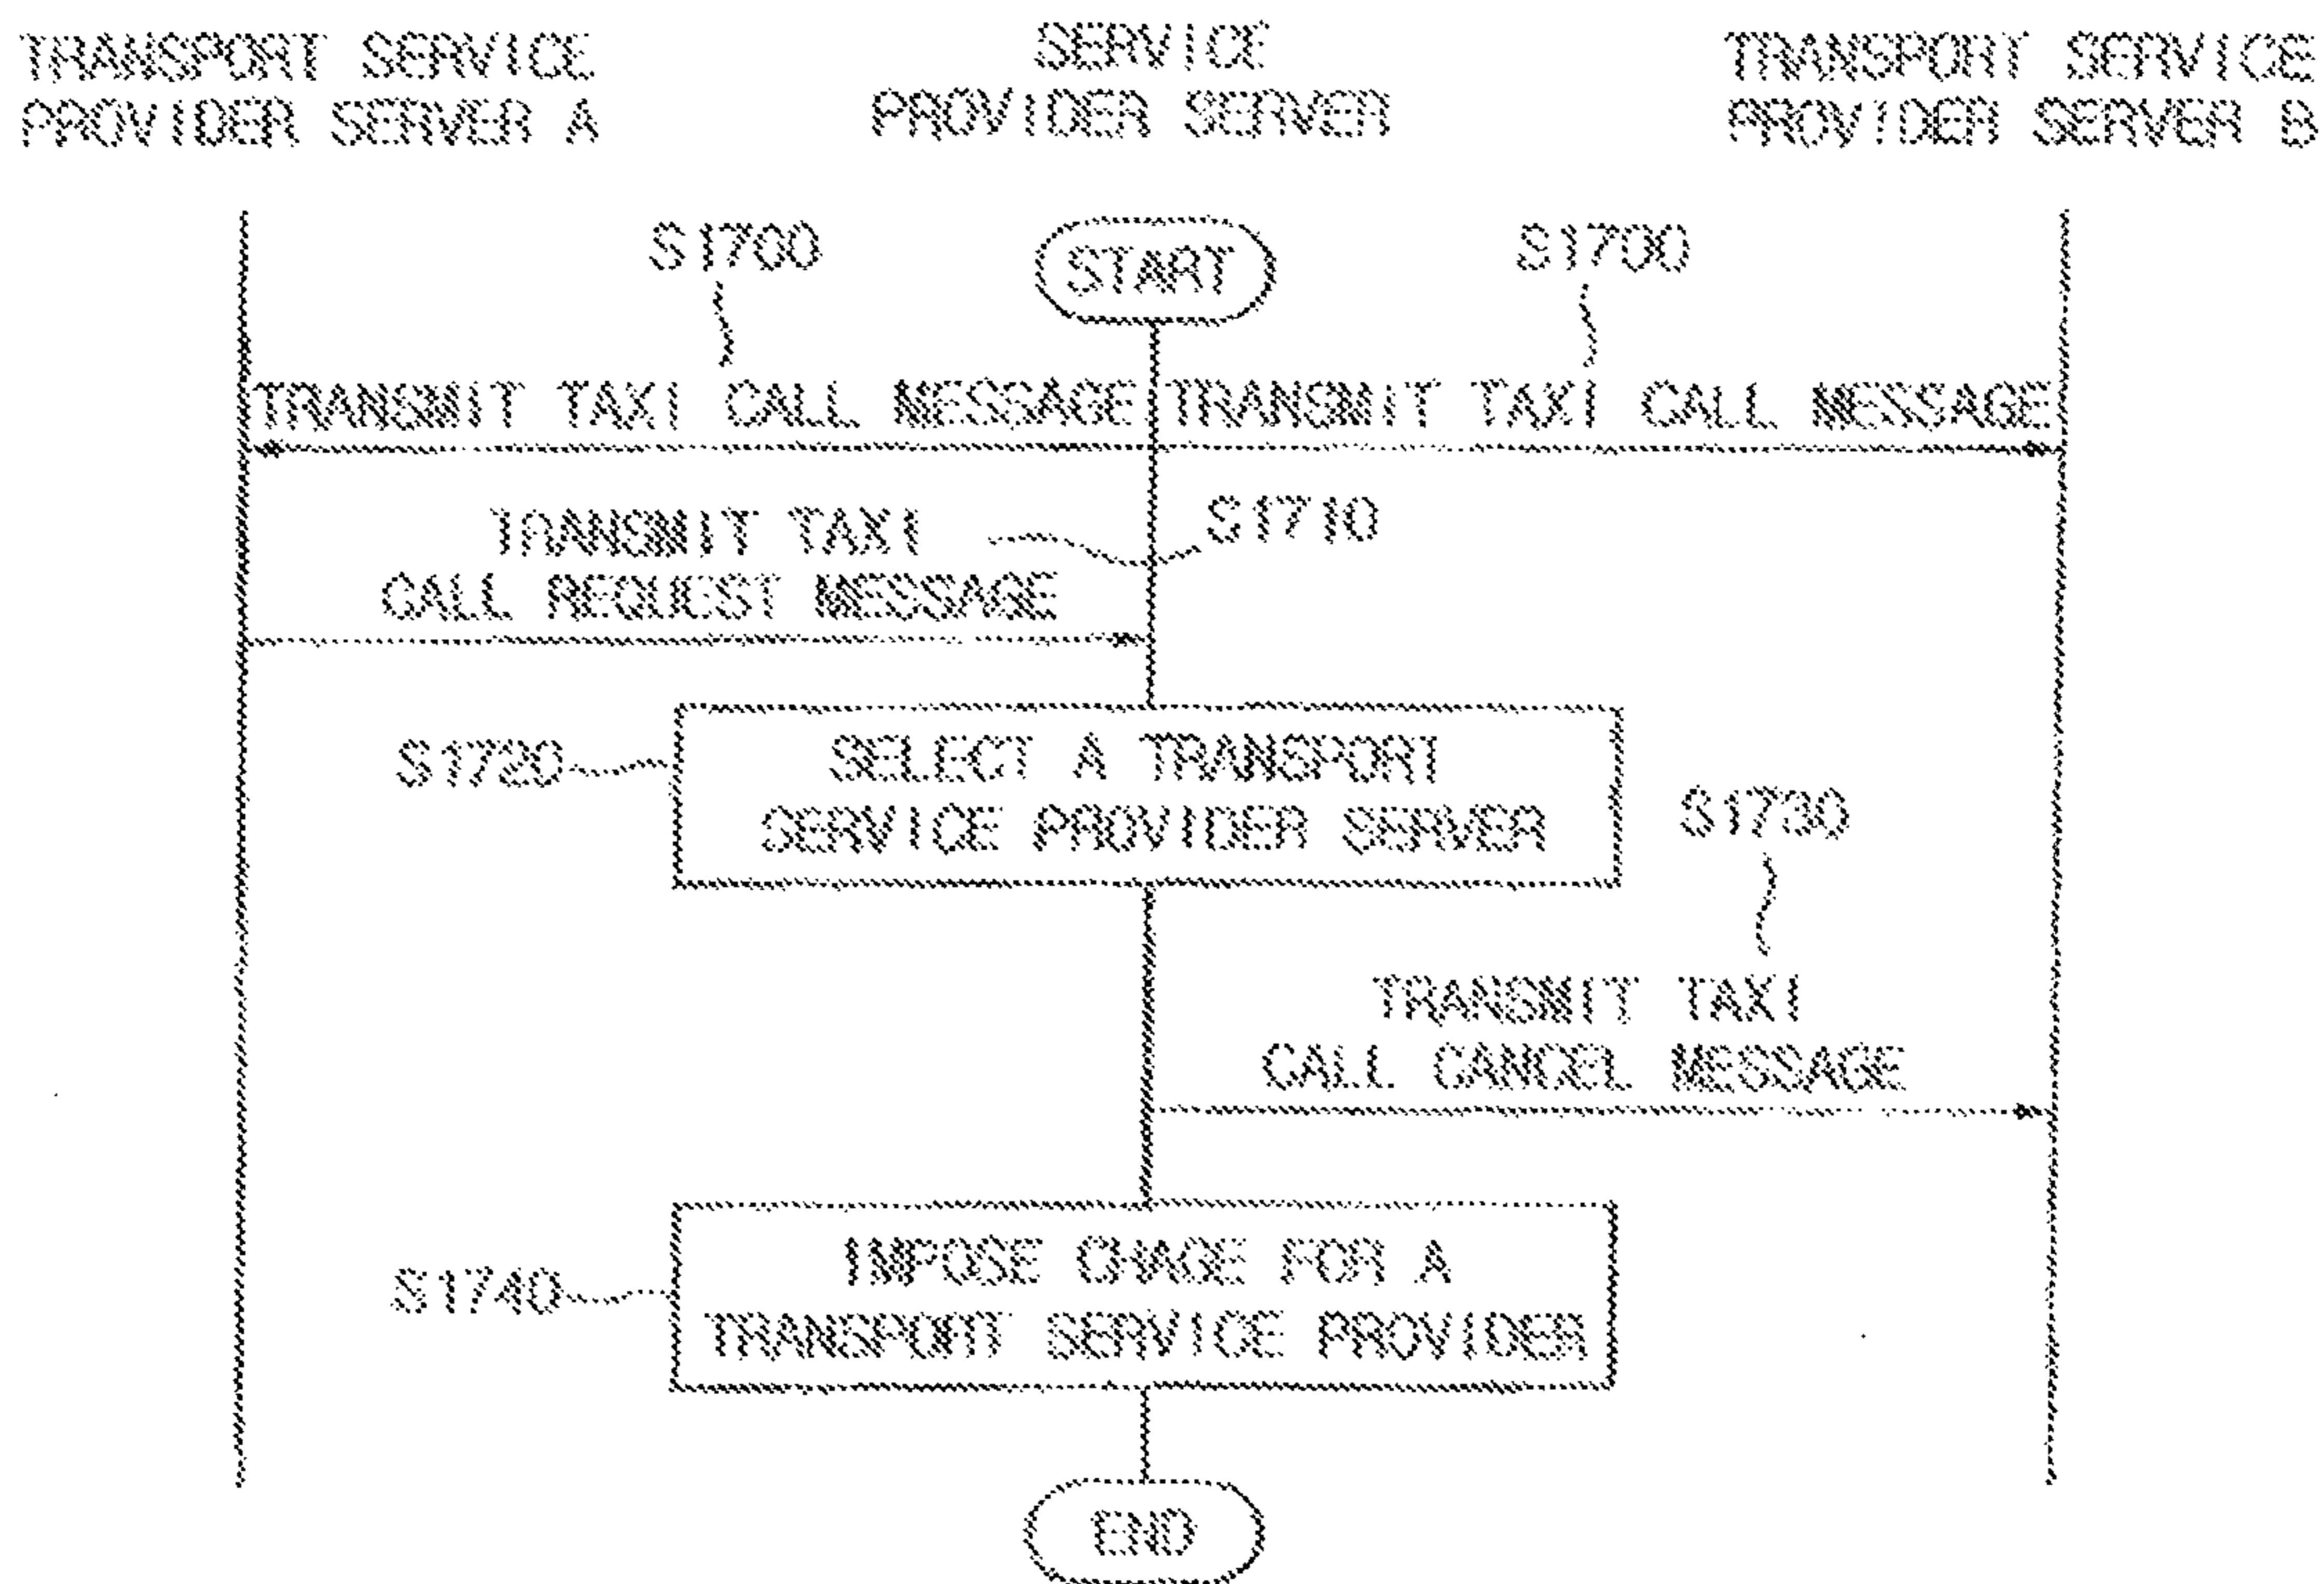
TRANSPORT SERVICE PROVIDER SERVER A

SERVICE PROVIDER SERVER

TRANSPORT SERVICE PROVIDER SERVER B

S1700

START

S1700

TRANSMIT TAXI CALL MESSAGE

TRANSMIT TAXI CALL MESSAGE

TRANSMIT TAXI CALL REQUEST MESSAGE

S1710

S1720

SELECT A TRANSPORT SERVICE PROVIDER SERVER

S1730

TRANSMIT TAXI CALL CANCEL MESSAGE

S1740

IMPOSE CHAGE FOR A TRANSPORT SERVICE PROVIDER

END